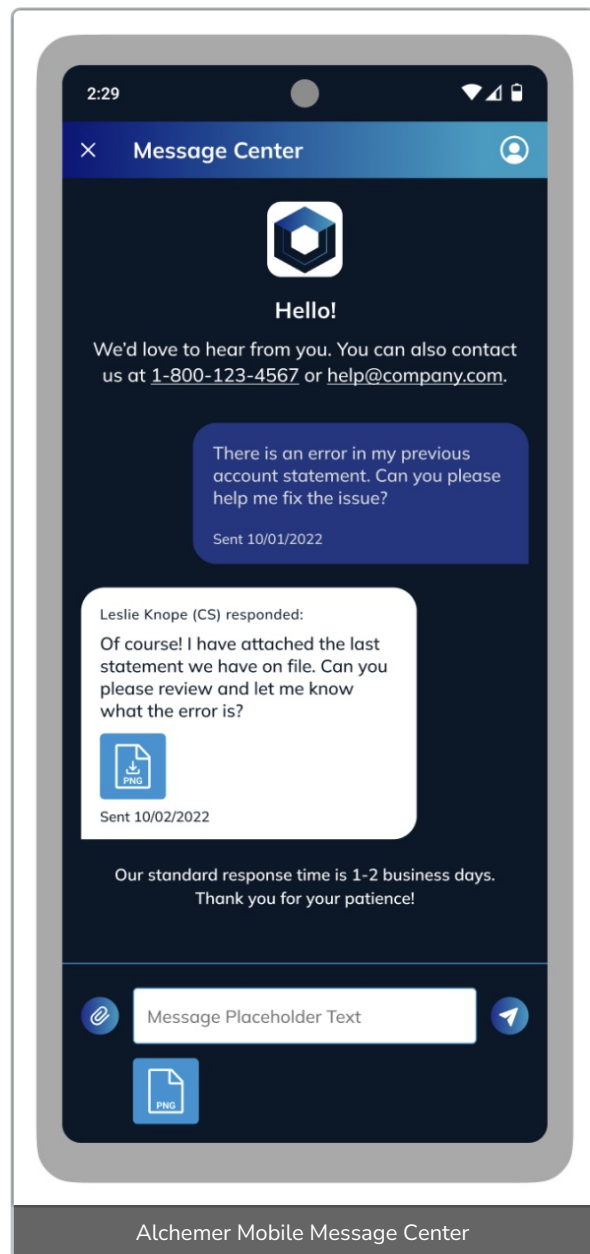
2:29

× Message Center

Hello!

We'd love to hear from you. You can also contact us at 1-800-123-4567 or help@company.com.

There is an error in my previous account statement. Can you please help me fix the issue?

Sent 10/01/2022

Leslie Knope (CS) responded:

Of course! I have attached the last statement we have on file. Can you please review and let me know what the error is?

PNG

Sent 10/02/2022

Our standard response time is 1-2 business days. Thank you for your patience!

Message Placeholder Text

PNG

Alchemer Mobile Message Center